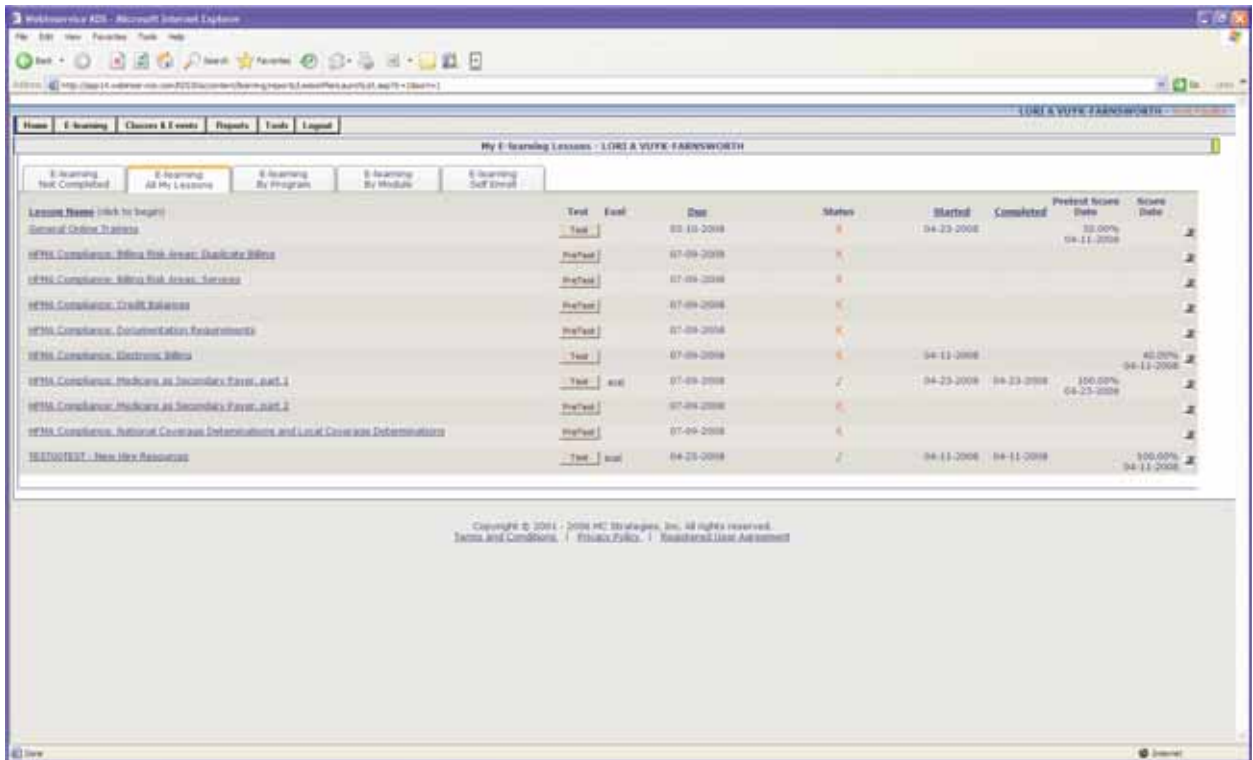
Webservice RDS - Microsoft Internet Explorer

File Edit View Favorites Tools Help

Back Search Favorites

Address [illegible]

Go Links

LORI A VUYK-FARNSWORTH - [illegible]

Home | E-learning | Classes & Events | Reports | Tools | Logout

My E-learning Lessons - LORI A VUYK-FARNSWORTH

E-learning Not Completed | E-learning All My Lessons | E-learning By Program | E-learning By Module | E-learning Self Enroll

| Lesson Name (click to begin) | Test | Eval | Due | Status | Started | Completed | Pretest Score Date | Score Date |
|---|---|---|---|---|---|---|---|---|
| General Online Training | Test | | 03-10-2008 | X | 04-23-2008 | | 32.00% 04-11-2008 | |
| HFMA Compliance: Billing Risk Areas: Duplicate Billing | PreTest | | 07-09-2008 | X | | | | |
| HFMA Compliance: Billing Risk Areas: Services | PreTest | | 07-09-2008 | X | | | | |
| HFMA Compliance: Credit Balances | PreTest | | 07-09-2008 | X | | | | |
| HFMA Compliance: Documentation Requirements | PreTest | | 07-09-2008 | X | | | | |
| HFMA Compliance: Electronic Billing | Test | | 07-09-2008 | X | 04-11-2008 | | | 40.00% 04-11-2008 |
| HFMA Compliance: Medicare as Secondary Payer, part 1 | Test | eval | 07-09-2008 | ✓ | 04-23-2008 | 04-23-2008 | 100.00% 04-23-2008 | |
| HFMA Compliance: Medicare as Secondary Payer, part 2 | PreTest | | 07-09-2008 | X | | | | |
| HFMA Compliance: National Coverage Determinations and Local Coverage Determinations | PreTest | | 07-09-2008 | X | | | | |
| TESTGTEST - New Hire Resources | Test | eval | 04-23-2008 | ✓ | 04-11-2008 | 04-11-2008 | | 100.00% 04-11-2008 |

Copyright © 2001 - 2008 HC Strategies, Inc. All rights reserved.
Terms and Conditions | Privacy Policy | Registered User Agreement

Done

Internet